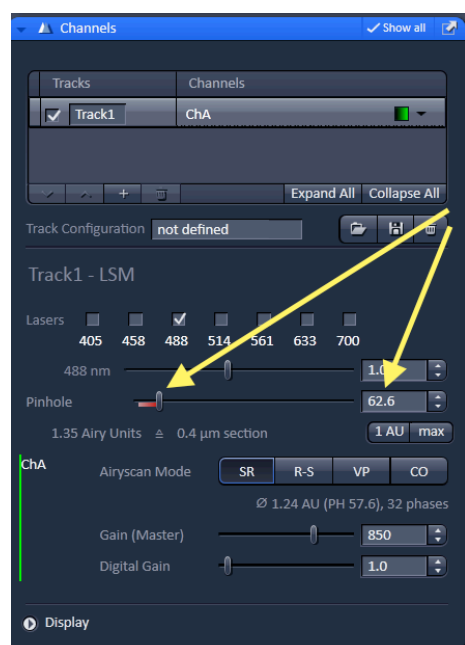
Channels
Show all

| Tracks | Channels |
|---|---|
| Track1 | ChA |

Expand All
Collapse All

Track Configuration not defined

Track1 - LSM

Lasers
405 458 488 514 561 633 700

488 nm
1.0

Pinhole
62.6

1.35 Airy Units ≙ 0.4 µm section
1 AU max

ChA
Airyscan Mode
SR R-S VP CO

Ø 1.24 AU (PH 57.6), 32 phases

Gain (Master)
850

Digital Gain
1.0

Display